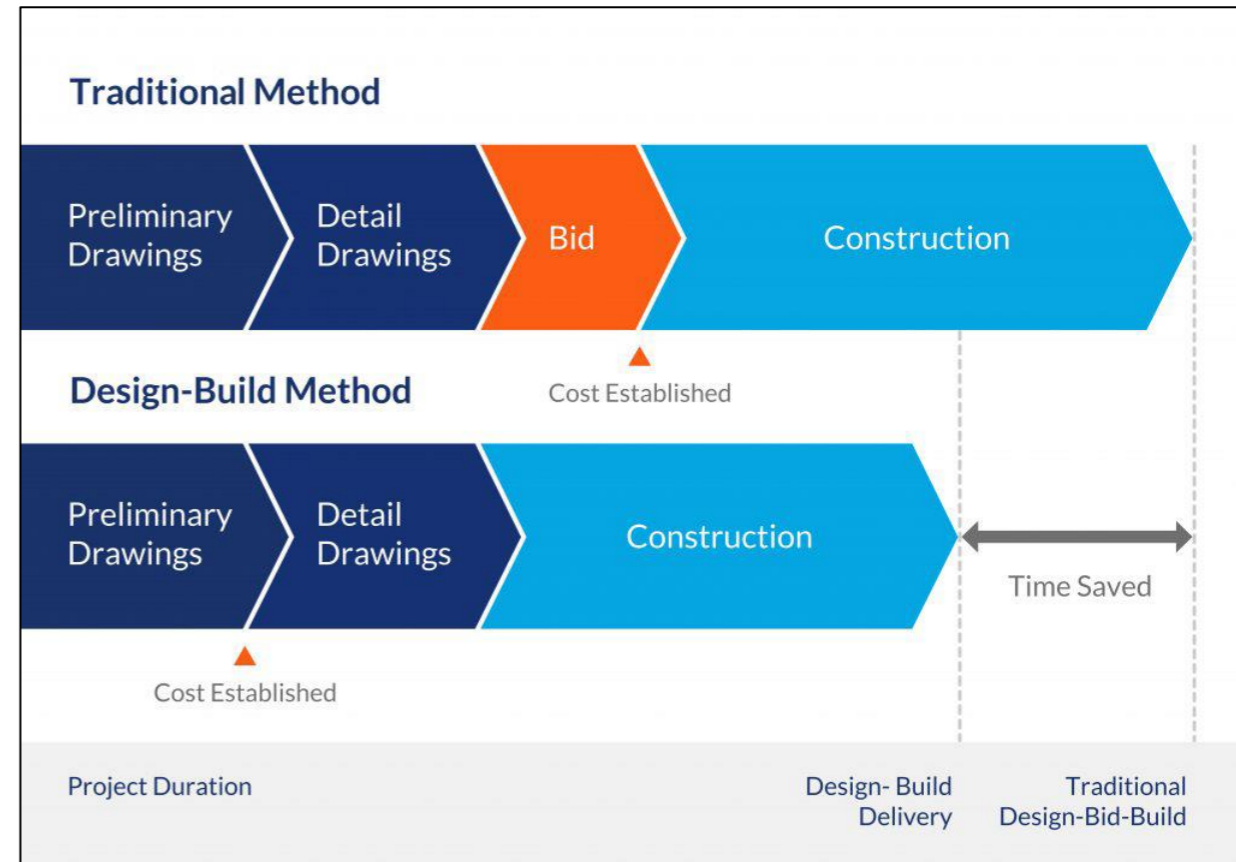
Traditional Method

Preliminary Drawings

Detail Drawings

Bid

Construction

Cost Established

Design-Build Method

Preliminary Drawings

Detail Drawings

Construction

Time Saved

Cost Established

Project Duration

Design- Build Delivery

Traditional Design-Bid-Build